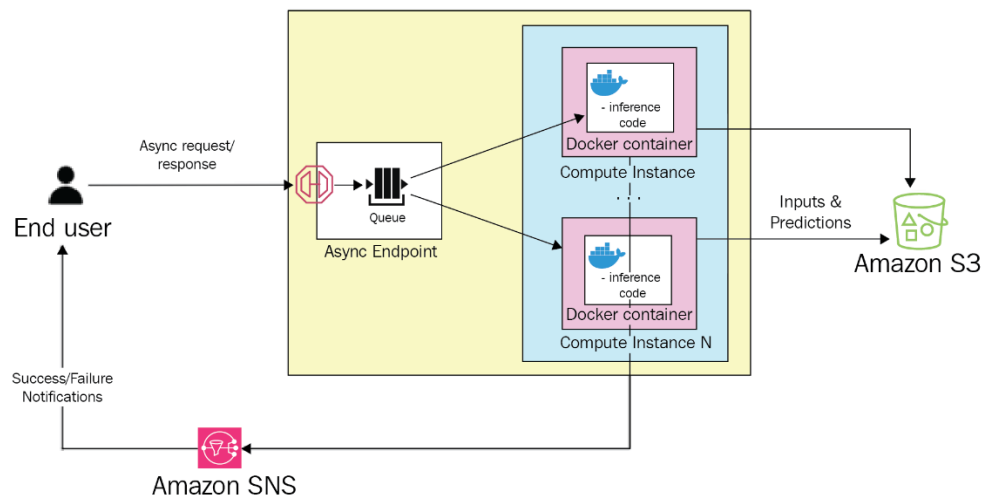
Async request/ response

End user

Queue

Async Endpoint

- inference code

Docker container

Compute Instance

. . .

- inference code

Docker container

Compute Instance N

Inputs & Predictions

Amazon S3

Success/Failure Notifications

Amazon SNS